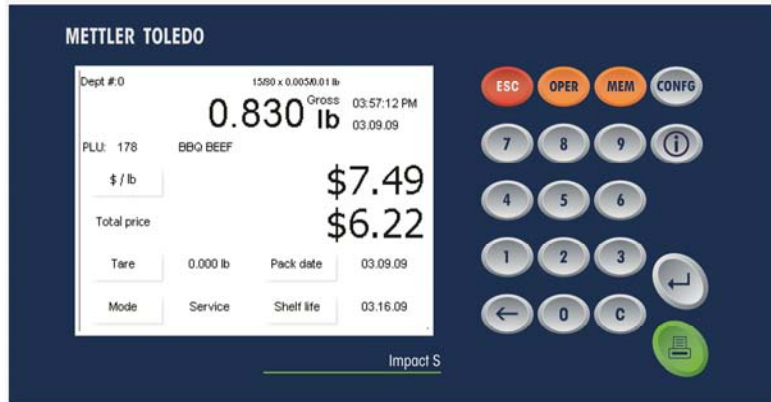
METTLER TOLEDO

Dept #:0

15/30 x 0.005/0.01 lb

0.830 Gross lb

03:57:12 PM
03.09.09

PLU: 178 BBQ BEEF

$ / lb

$7.49

Total price

$6.22

Tare 0.000 lb Pack date 03.09.09

Mode Service Shelf life 03.16.09

ESC OPER MEM CONFG

7 8 9

4 5 6

1 2 3

0 C

Impact S